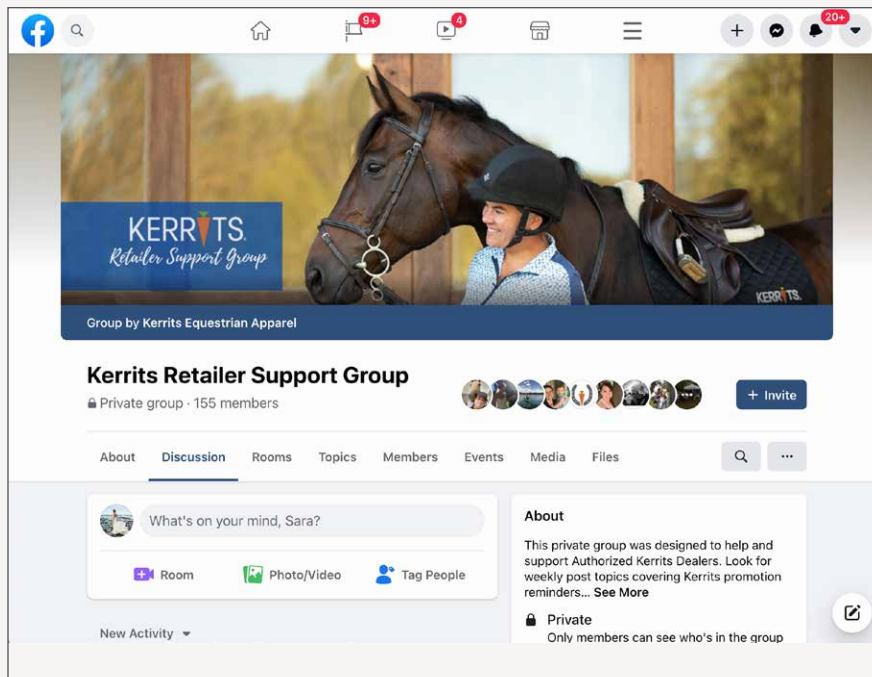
9+
4
20+

KERRITS
Retailer Support Group

KERRITS

Group by Kerrits Equestrian Apparel

Kerrits Retailer Support Group
Private group · 155 members

+ Invite

About Discussion Rooms Topics Members Events Media Files

...

What's on your mind, Sara?

Room Photo/Video Tag People

New Activity

About

This private group was designed to help and support Authorized Kerrits Dealers. Look for weekly post topics covering Kerrits promotion reminders... See More

Private
Only members can see who's in the group